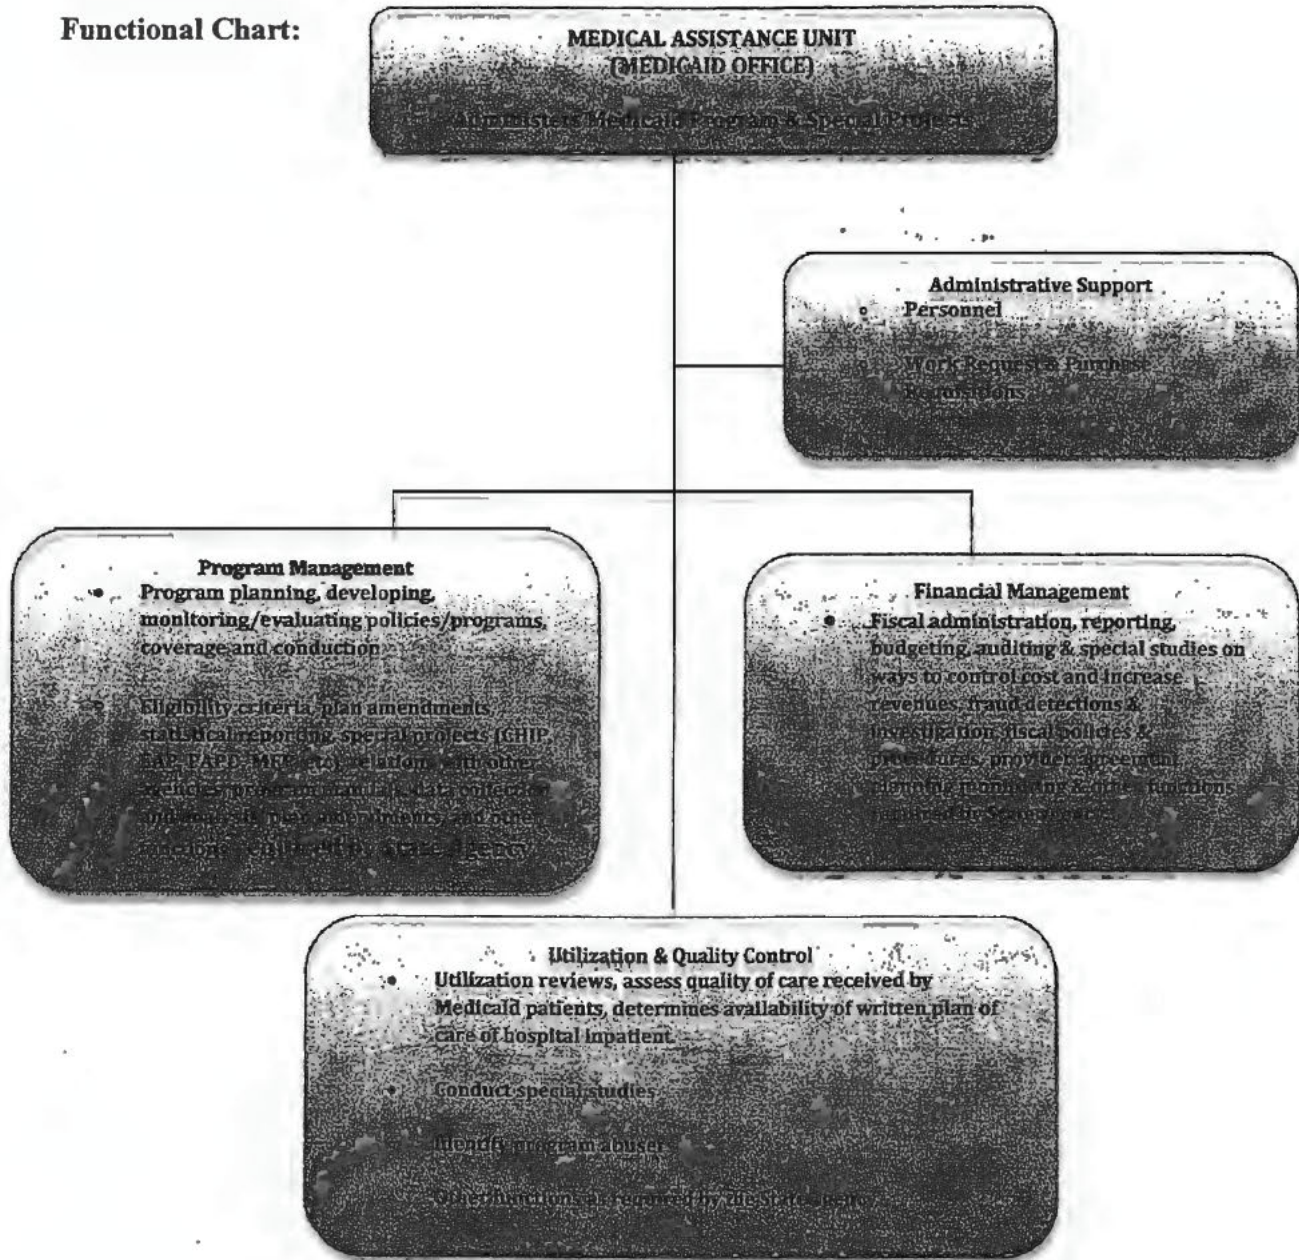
Functional Chart:

MEDICAL ASSISTANCE UNIT
(MEDICAID OFFICE)

Administers Medicaid Program & Special Projects

Administrative Support
- Personnel
- Work Requests, Purchase Requisitions

Program Management
- Program planning, developing, monitoring/evaluating policies/programs, coverage and conduction
- Eligibility criteria, plan amendments, statistical reporting, special projects (CHIP, EAP, PAPD, MFP etc.) relations with other agencies, program manuals, data collection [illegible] and other functions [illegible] State agency

Financial Management
- Fiscal administration, reporting, budgeting, auditing & special studies on ways to control cost and increase revenues, fraud detections & investigation, fiscal policies & procedures, provider agreement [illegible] monitoring & other functions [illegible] by State agency

Utilization & Quality Control
- Utilization reviews, assess quality of care received by Medicaid patients, determines availability of written plan of care of hospital inpatient
- Conduct special studies
- Identify program abusers
- Other functions as required by the State agency